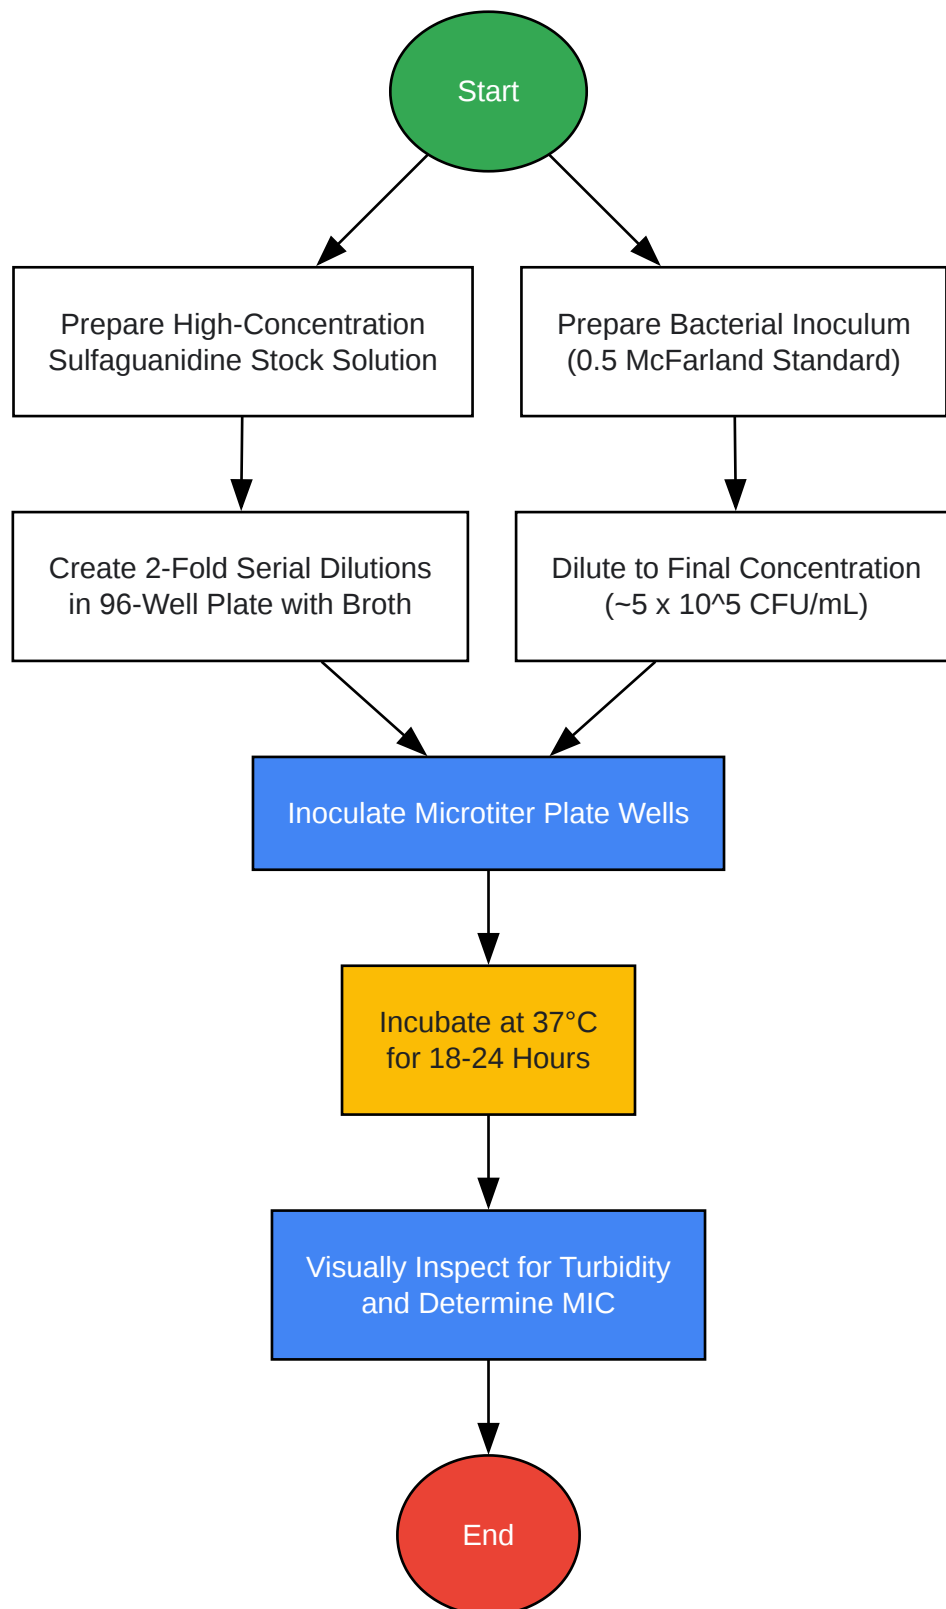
Start

Prepare High-Concentration Sulfaguanidine Stock Solution

Prepare Bacterial Inoculum (0.5 McFarland Standard)

Create 2-Fold Serial Dilutions in 96-Well Plate with Broth

Dilute to Final Concentration (~5 x 10^5 CFU/mL)

Inoculate Microtiter Plate Wells

Incubate at 37°C for 18-24 Hours

Visually Inspect for Turbidity and Determine MIC

End